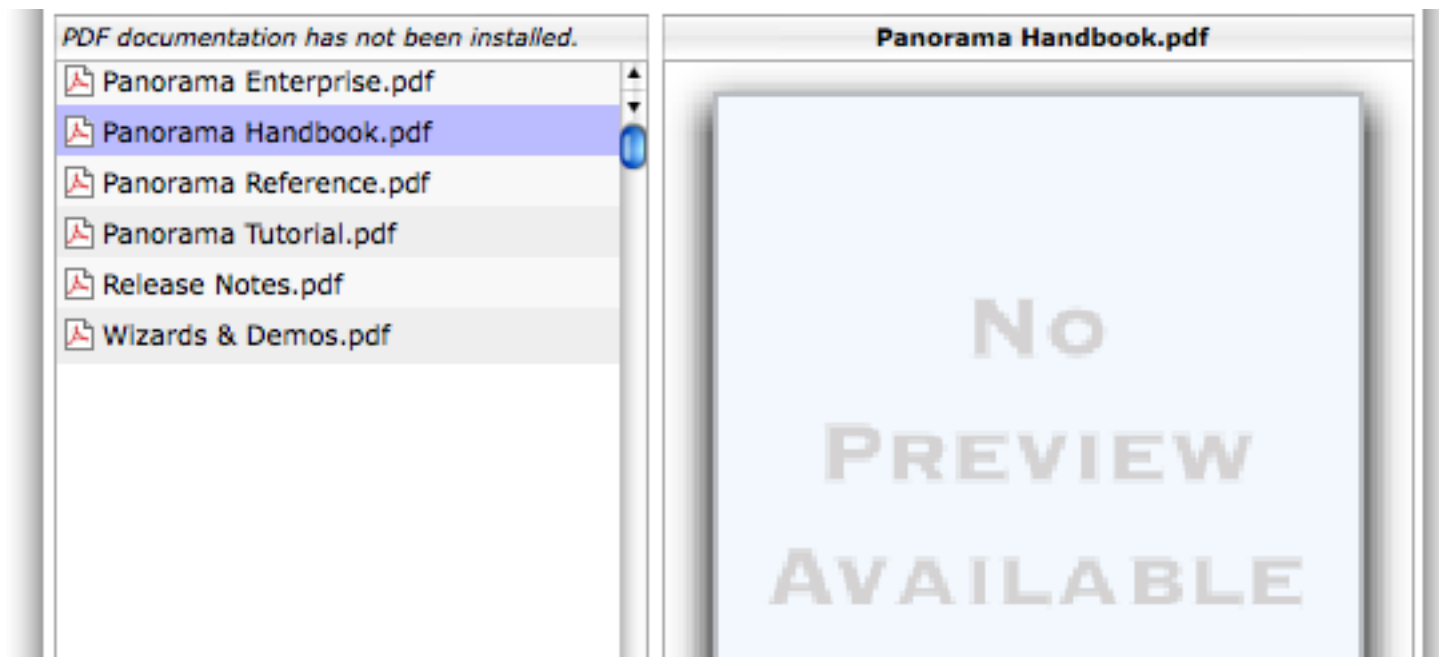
PDF documentation has not been installed.

Panorama Enterprise.pdf
Panorama Handbook.pdf
Panorama Reference.pdf
Panorama Tutorial.pdf
Release Notes.pdf
Wizards & Demos.pdf

Panorama Handbook.pdf

No
Preview
Available